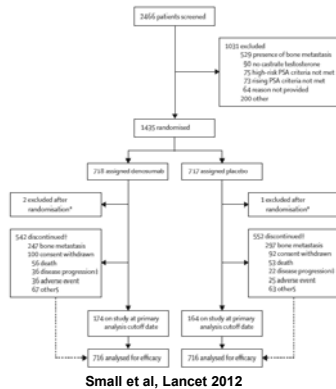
2466 patients screened

1031 excluded
529 presence of bone metastasis
50 no castrate testosterone
75 high-risk PSA criteria not met
73 rising PSA criteria not met
64 reason not provided
200 other

1435 randomised

718 assigned denosumab

717 assigned placebo

2 excluded after randomisation*

1 excluded after randomisation*

542 discontinued†
247 bone metastasis
100 consent withdrawn
56 death
36 disease progression‡
36 adverse event
67 other§

552 discontinued†
297 bone metastasis
92 consent withdrawn
53 death
22 disease progression‡
25 adverse event
63 other§

174 on study at primary analysis cutoff date

164 on study at primary analysis cutoff date

716 analysed for efficacy

716 analysed for efficacy

Small et al, Lancet 2012